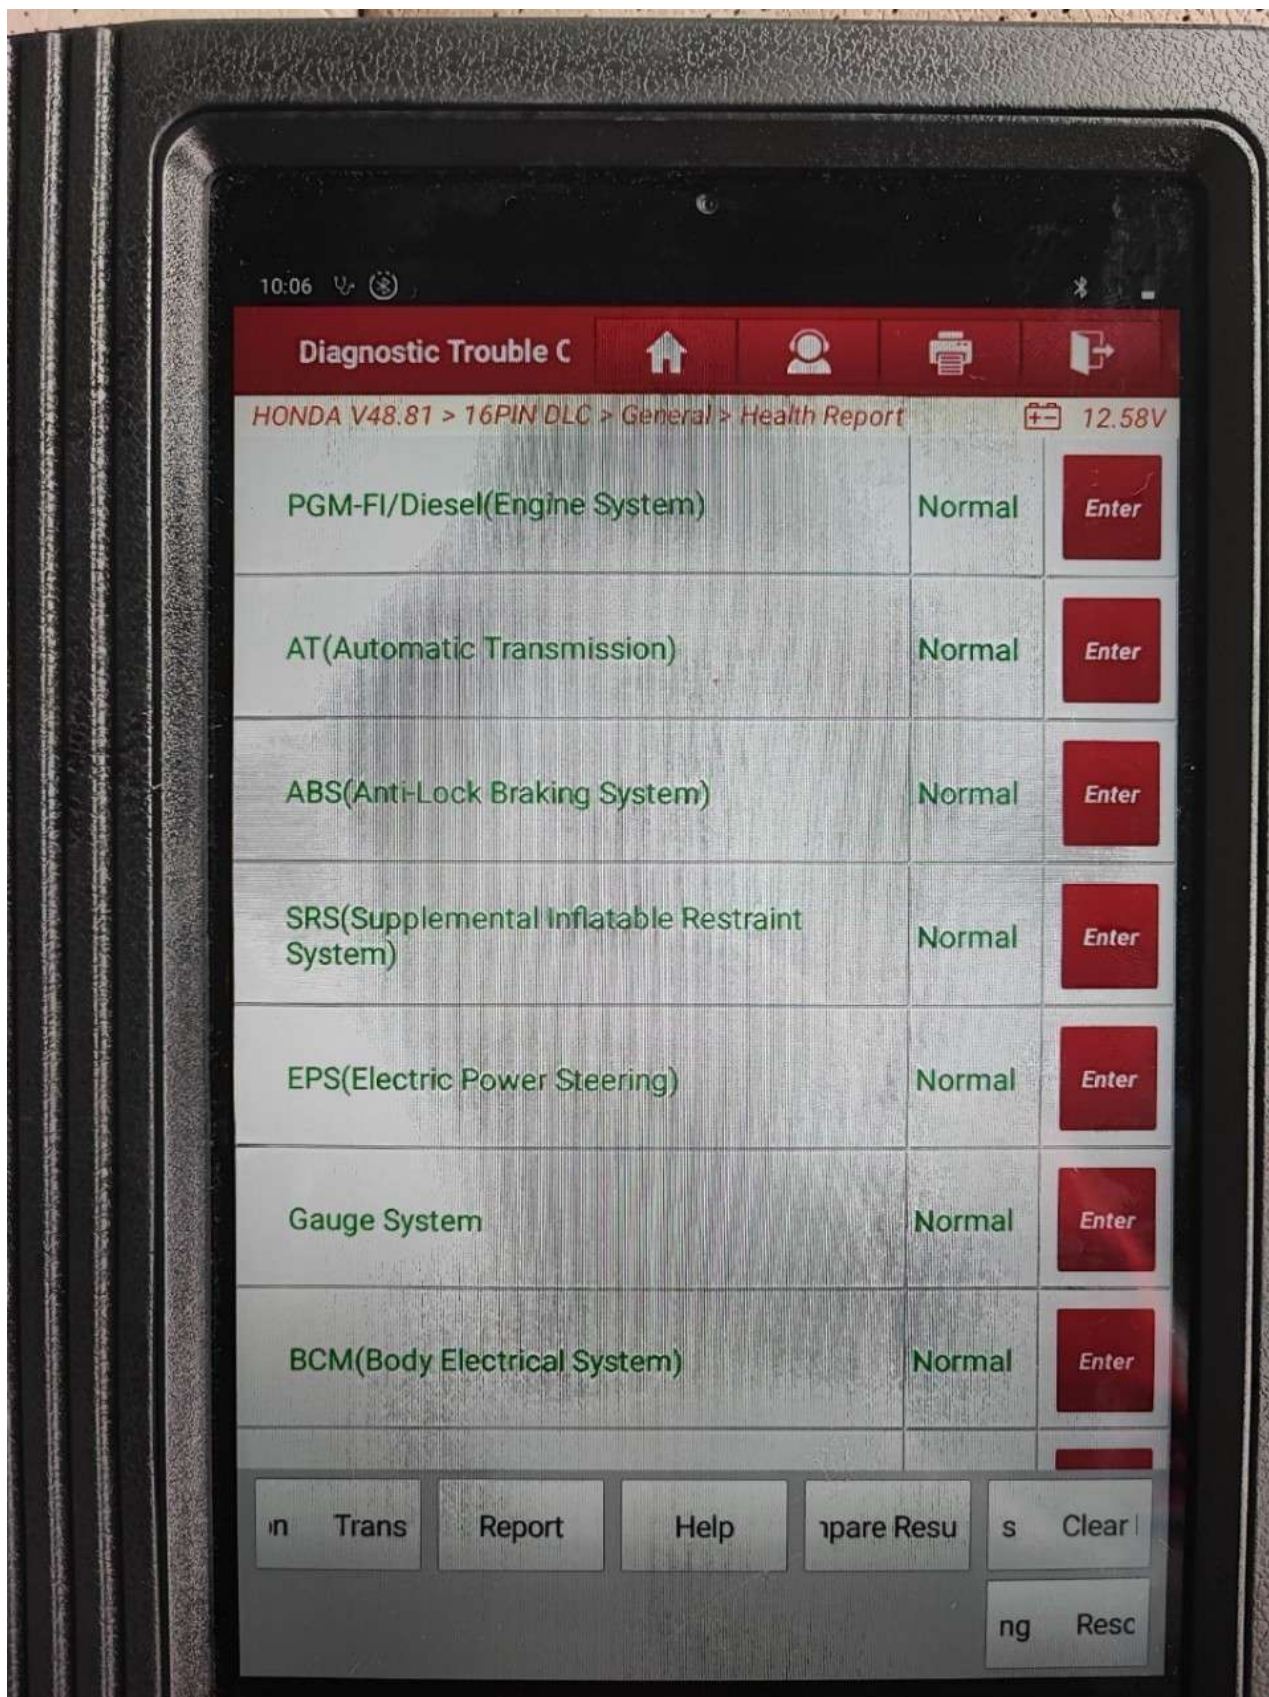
10:06

Diagnostic Trouble C

HONDA V48.81 > 16PIN DLC > General > Health Report 12.58V

| | | |
|---|---|---|
| PGM-FI/Diesel(Engine System) | Normal | Enter |
| AT(Automatic Transmission) | Normal | Enter |
| ABS(Anti-Lock Braking System) | Normal | Enter |
| SRS(Supplemental Inflatable Restraint System) | Normal | Enter |
| EPS(Electric Power Steering) | Normal | Enter |
| Gauge System | Normal | Enter |
| BCM(Body Electrical System) | Normal | Enter |

n Trans
Report
Help
ıpare Resu
s Clear
ng Resc